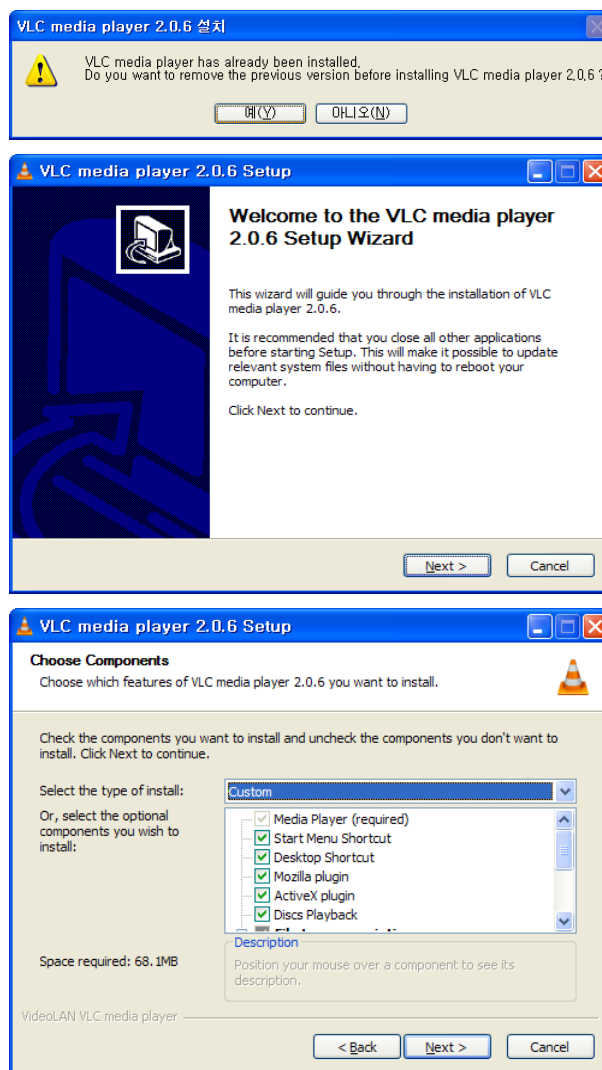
VLC media player 2.0.6 설치

VLC media player has already been installed.
Do you want to remove the previous version before installing VLC media player 2.0.6 ?

예(Y) 아니오(N)

VLC media player 2.0.6 Setup

Welcome to the VLC media player 2.0.6 Setup Wizard

This wizard will guide you through the installation of VLC media player 2.0.6.

It is recommended that you close all other applications before starting Setup. This will make it possible to update relevant system files without having to reboot your computer.

Click Next to continue.

Next > Cancel

VLC media player 2.0.6 Setup

Choose Components
Choose which features of VLC media player 2.0.6 you want to install.

Check the components you want to install and uncheck the components you don't want to install. Click Next to continue.

Select the type of install: Custom

Or, select the optional components you wish to install:

Media Player (required)
Start Menu Shortcut
Desktop Shortcut
Mozilla plugin
ActiveX plugin
Discs Playback
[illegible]

Space required: 68.1MB

Description
Position your mouse over a component to see its description.

VideoLAN VLC media player

< Back Next > Cancel